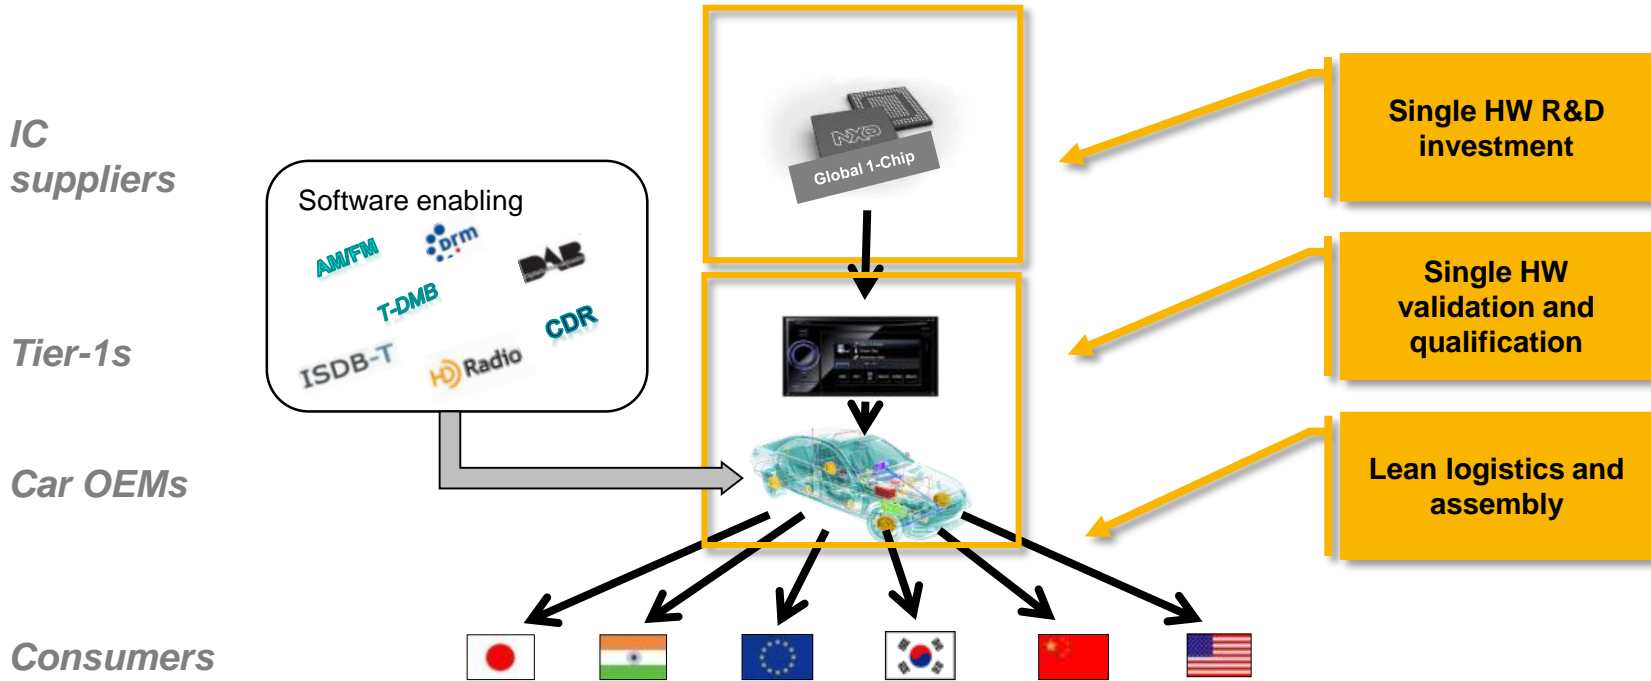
IC suppliers

Tier-1s

Car OEMs

Consumers

Software enabling

AM/FM

drm

DAB

T-DMB

CDR

ISDB-T

HD Radio

NXP

Global 1-Chip

Single HW R&D investment

Single HW validation and qualification

Lean logistics and assembly